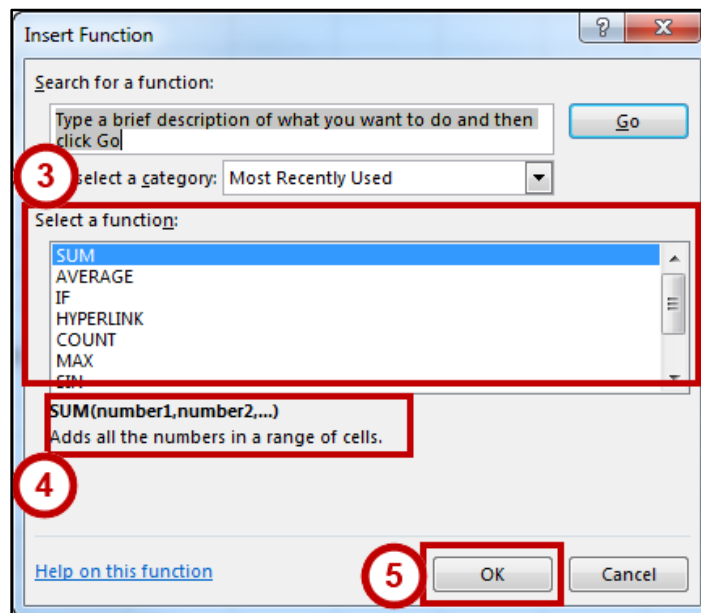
Insert Function

?

X

Search for a function:

Type a brief description of what you want to do and then click Go

Go

3

select a category: Most Recently Used

Select a function:

SUM
AVERAGE
IF
HYPERLINK
COUNT
MAX
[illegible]

SUM(number1,number2,...)
Adds all the numbers in a range of cells.

4

Help on this function

5

OK

Cancel